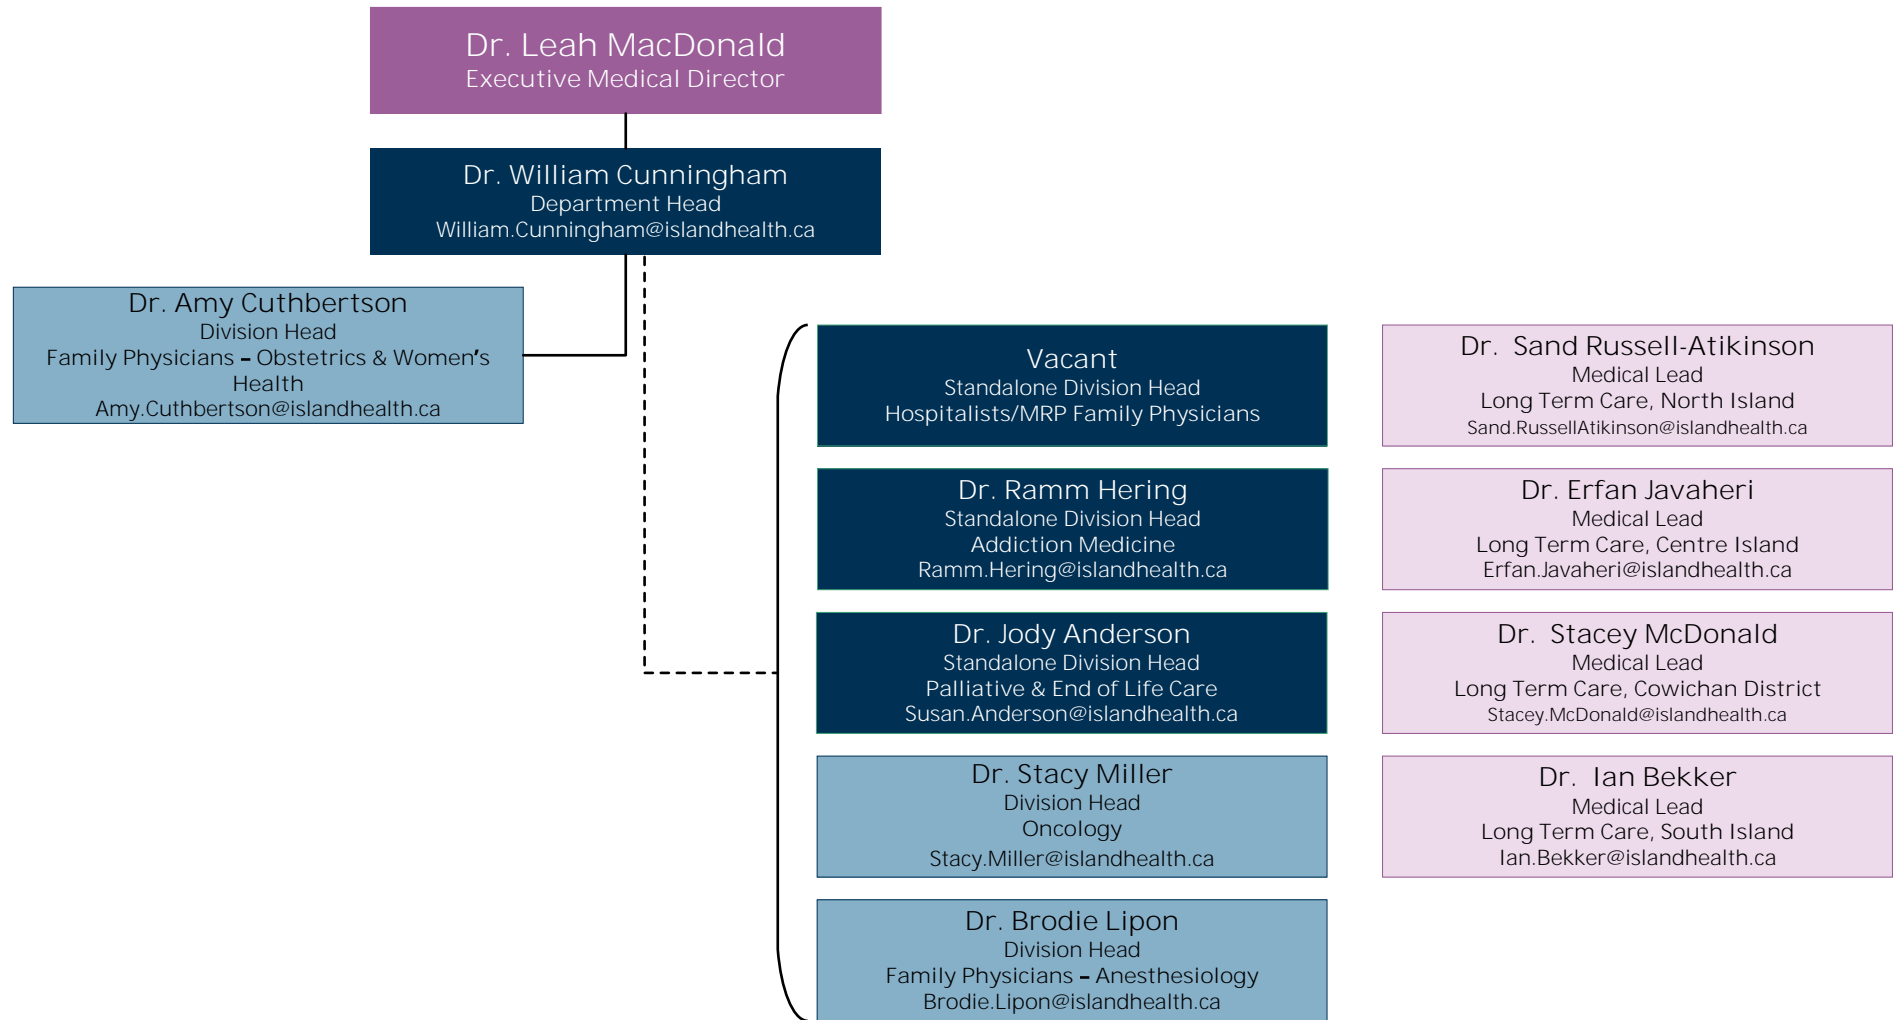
Dr. Leah MacDonald
Executive Medical Director

Dr. William Cunningham
Department Head
William.Cunningham@islandhealth.ca

Dr. Amy Cuthbertson
Division Head
Family Physicians – Obstetrics & Women's Health
Amy.Cuthbertson@islandhealth.ca

Vacant
Standalone Division Head
Hospitalists/MRP Family Physicians

Dr. Ramm Hering
Standalone Division Head
Addiction Medicine
Ramm.Hering@islandhealth.ca

Dr. Jody Anderson
Standalone Division Head
Palliative & End of Life Care
Susan.Anderson@islandhealth.ca

Dr. Stacy Miller
Division Head
Oncology
Stacy.Miller@islandhealth.ca

Dr. Brodie Lipon
Division Head
Family Physicians – Anesthesiology
Brodie.Lipon@islandhealth.ca

Dr. Sand Russell-Atikinson
Medical Lead
Long Term Care, North Island
Sand.RussellAtikinson@islandhealth.ca

Dr. Erfan Javaheri
Medical Lead
Long Term Care, Centre Island
Erfan.Javaheri@islandhealth.ca

Dr. Stacey McDonald
Medical Lead
Long Term Care, Cowichan District
Stacey.McDonald@islandhealth.ca

Dr. Ian Bekker
Medical Lead
Long Term Care, South Island
Ian.Bekker@islandhealth.ca